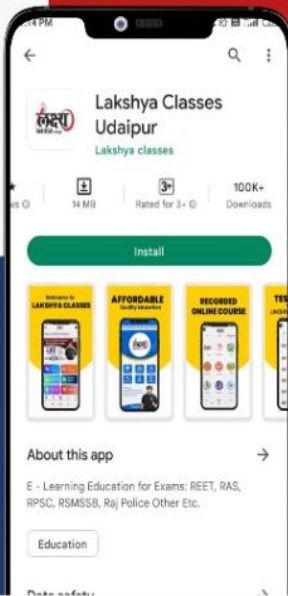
4:14 PM

Lakshya Classes Udaipur

Lakshya classes

ws

14 MB

3+

Rated for 3+

100K+

Downloads

Install

Welcome to LAKSHYA CLASSES

AFFORDABLE Quality Education

RECORDED ONLINE COURSE

TES

About this app

E - Learning Education for Exams: REET, RAS, RPSC, RSMSSB, Raj Police Other Etc.

Education

Data safety